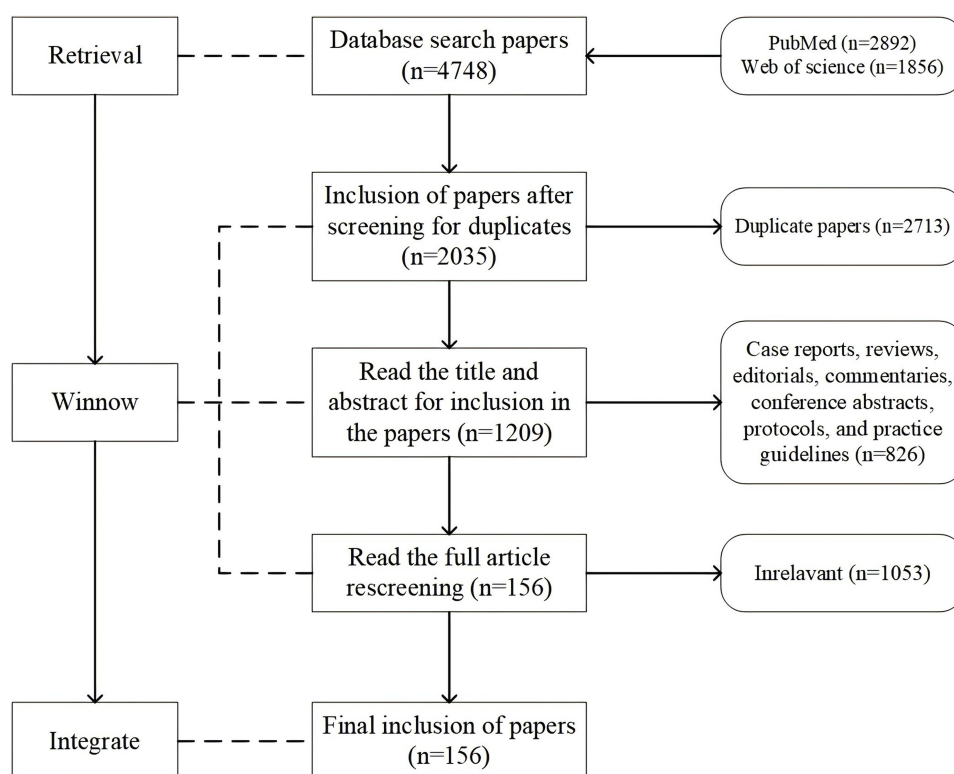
Retrieval

Database search papers (n=4748)

PubMed (n=2892)
Web of science (n=1856)

Inclusion of papers after screening for duplicates (n=2035)

Duplicate papers (n=2713)

Winnow

Read the title and abstract for inclusion in the papers (n=1209)

Case reports, reviews, editorials, commentaries, conference abstracts, protocols, and practice guidelines (n=826)

Read the full article rescreening (n=156)

Inrelavant (n=1053)

Integrate

Final inclusion of papers (n=156)